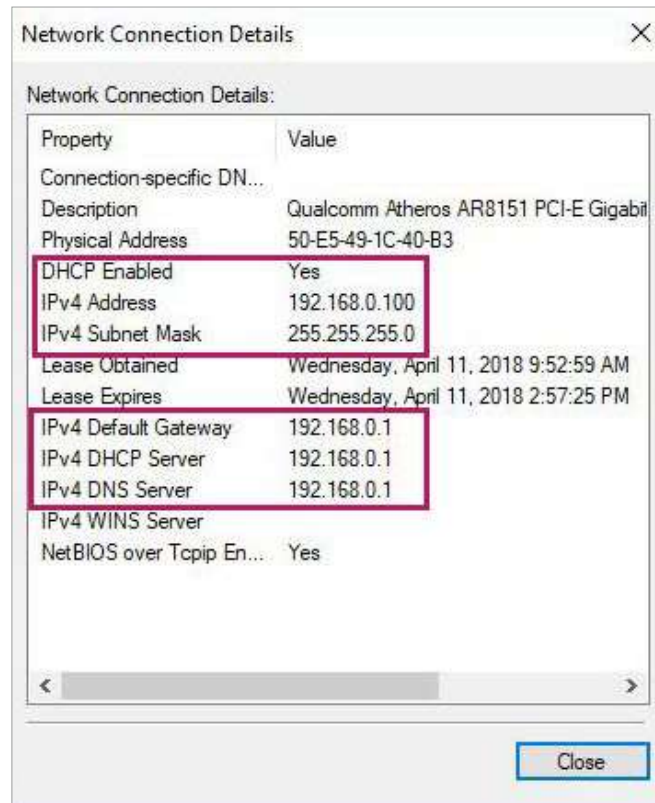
Network Connection Details

Network Connection Details:

| Property | Value |
|---|---|
| Connection-specific DN... | |
| Description | Qualcomm Atheros AR8151 PCI-E Gigabit |
| Physical Address | 50-E5-49-1C-40-B3 |
| DHCP Enabled | Yes |
| IPv4 Address | 192.168.0.100 |
| IPv4 Subnet Mask | 255.255.255.0 |
| Lease Obtained | Wednesday, April 11, 2018 9:52:59 AM |
| Lease Expires | Wednesday, April 11, 2018 2:57:25 PM |
| IPv4 Default Gateway | 192.168.0.1 |
| IPv4 DHCP Server | 192.168.0.1 |
| IPv4 DNS Server | 192.168.0.1 |
| IPv4 WINS Server | |
| NetBIOS over Tcpip En... | Yes |

Close